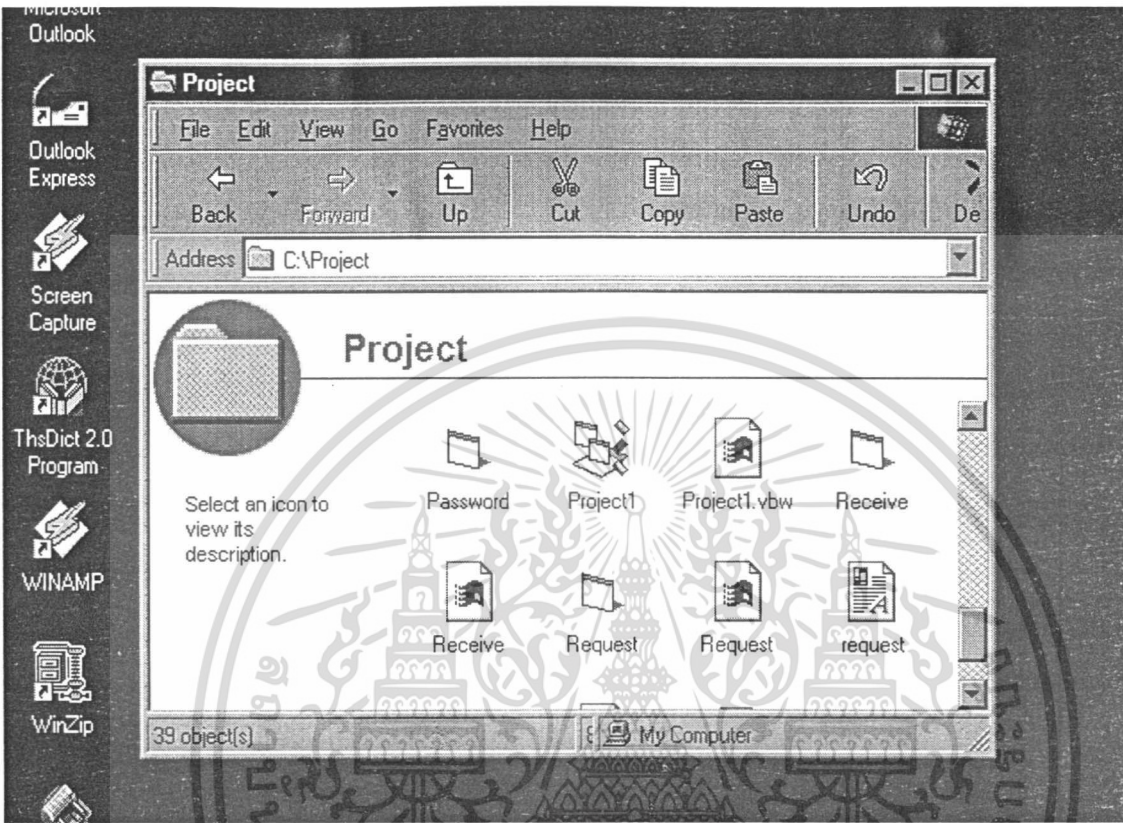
Microsoft Outlook

Outlook Express

Screen Capture

ThsDict 2.0 Program

WINAMP

WinZip

Project

File Edit View Go Favorites Help

Back Forward Up Cut Copy Paste Undo De

Address C:\Project

Project

Select an icon to view its description.

Password Project1 Project1.vbw Receive

Receive Request Request request

39 object(s)

My Computer